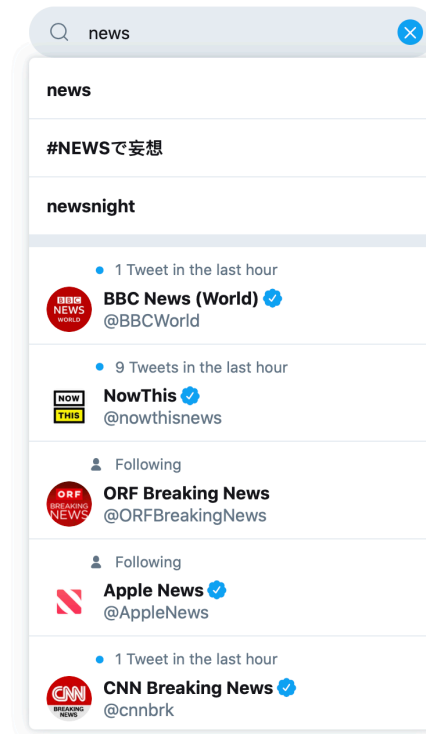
news

news

#NEWSで妄想

newsnight

1 Tweet in the last hour

BBC NEWS WORLD

BBC News (World)
@BBCWorld

9 Tweets in the last hour

NOW THIS

NowThis
@nowthisnews

Following

ORF BREAKING NEWS

ORF Breaking News
@ORFBreakingNews

Following

Apple News
@AppleNews

1 Tweet in the last hour

CNN BREAKING NEWS

CNN Breaking News
@cnnbrk